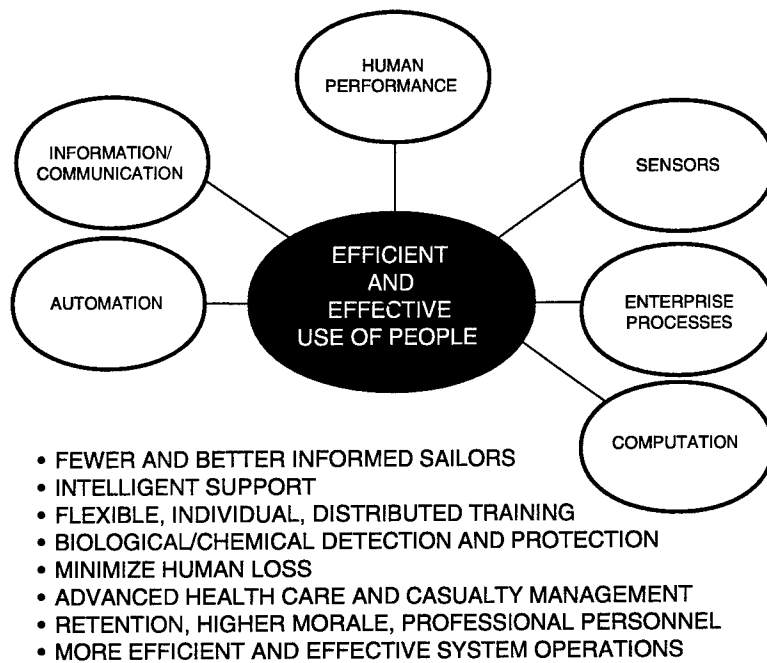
HUMAN PERFORMANCE

INFORMATION/ COMMUNICATION

SENSORS

EFFICIENT AND EFFECTIVE USE OF PEOPLE

AUTOMATION

ENTERPRISE PROCESSES

COMPUTATION

• FEWER AND BETTER INFORMED SAILORS
• INTELLIGENT SUPPORT
• FLEXIBLE, INDIVIDUAL, DISTRIBUTED TRAINING
• BIOLOGICAL/CHEMICAL DETECTION AND PROTECTION
• MINIMIZE HUMAN LOSS
• ADVANCED HEALTH CARE AND CASUALTY MANAGEMENT
• RETENTION, HIGHER MORALE, PROFESSIONAL PERSONNEL
• MORE EFFICIENT AND EFFECTIVE SYSTEM OPERATIONS